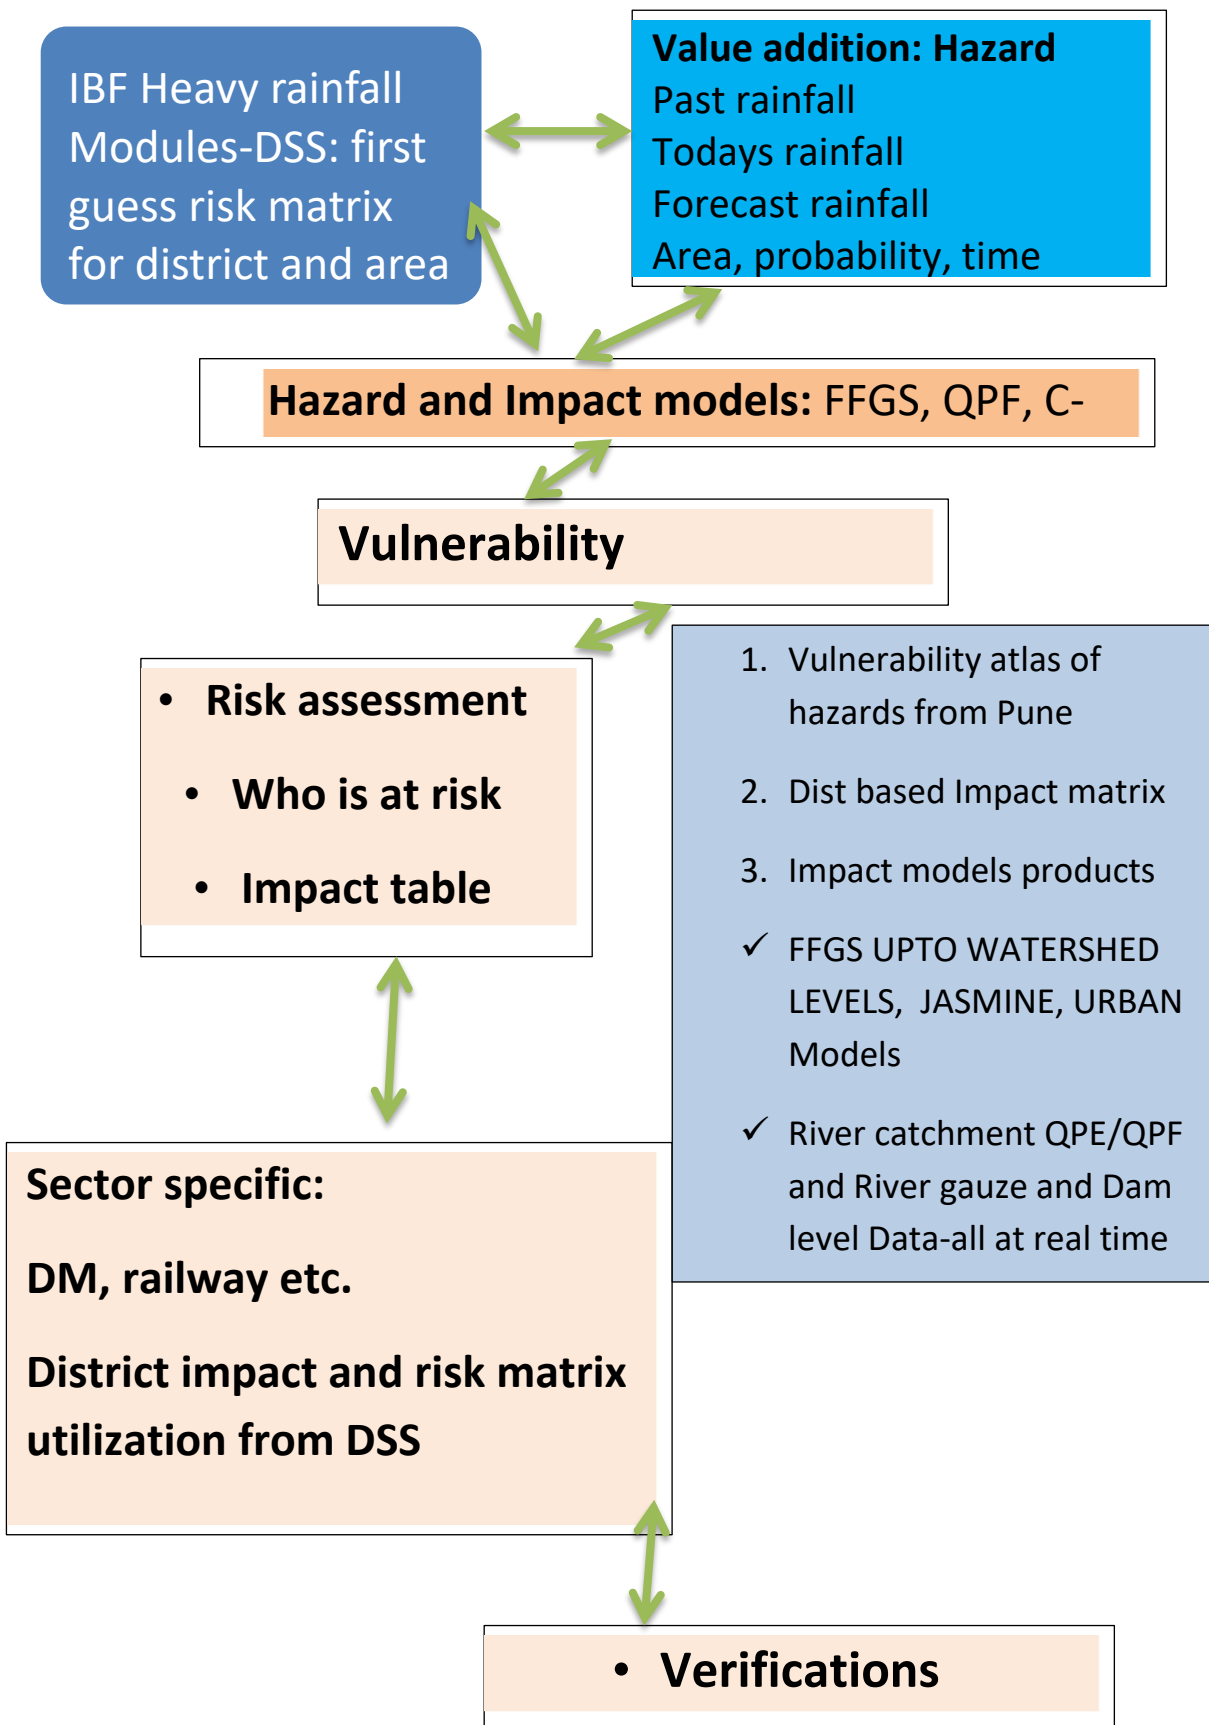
IBF Heavy rainfall Modules-DSS: first guess risk matrix for district and area

Value addition: Hazard
Past rainfall
Todays rainfall
Forecast rainfall
Area, probability, time

Hazard and Impact models: FFGS, QPF, C-

Vulnerability

- Risk assessment
- Who is at risk
- Impact table

1. Vulnerability atlas of hazards from Pune
2. Dist based Impact matrix
3. Impact models products

✓ FFGS UPTO WATERSHED LEVELS, JASMINE, URBAN Models

✓ River catchment QPE/QPF and River gauze and Dam level Data-all at real time

Sector specific:

DM, railway etc.

District impact and risk matrix utilization from DSS

- Verifications